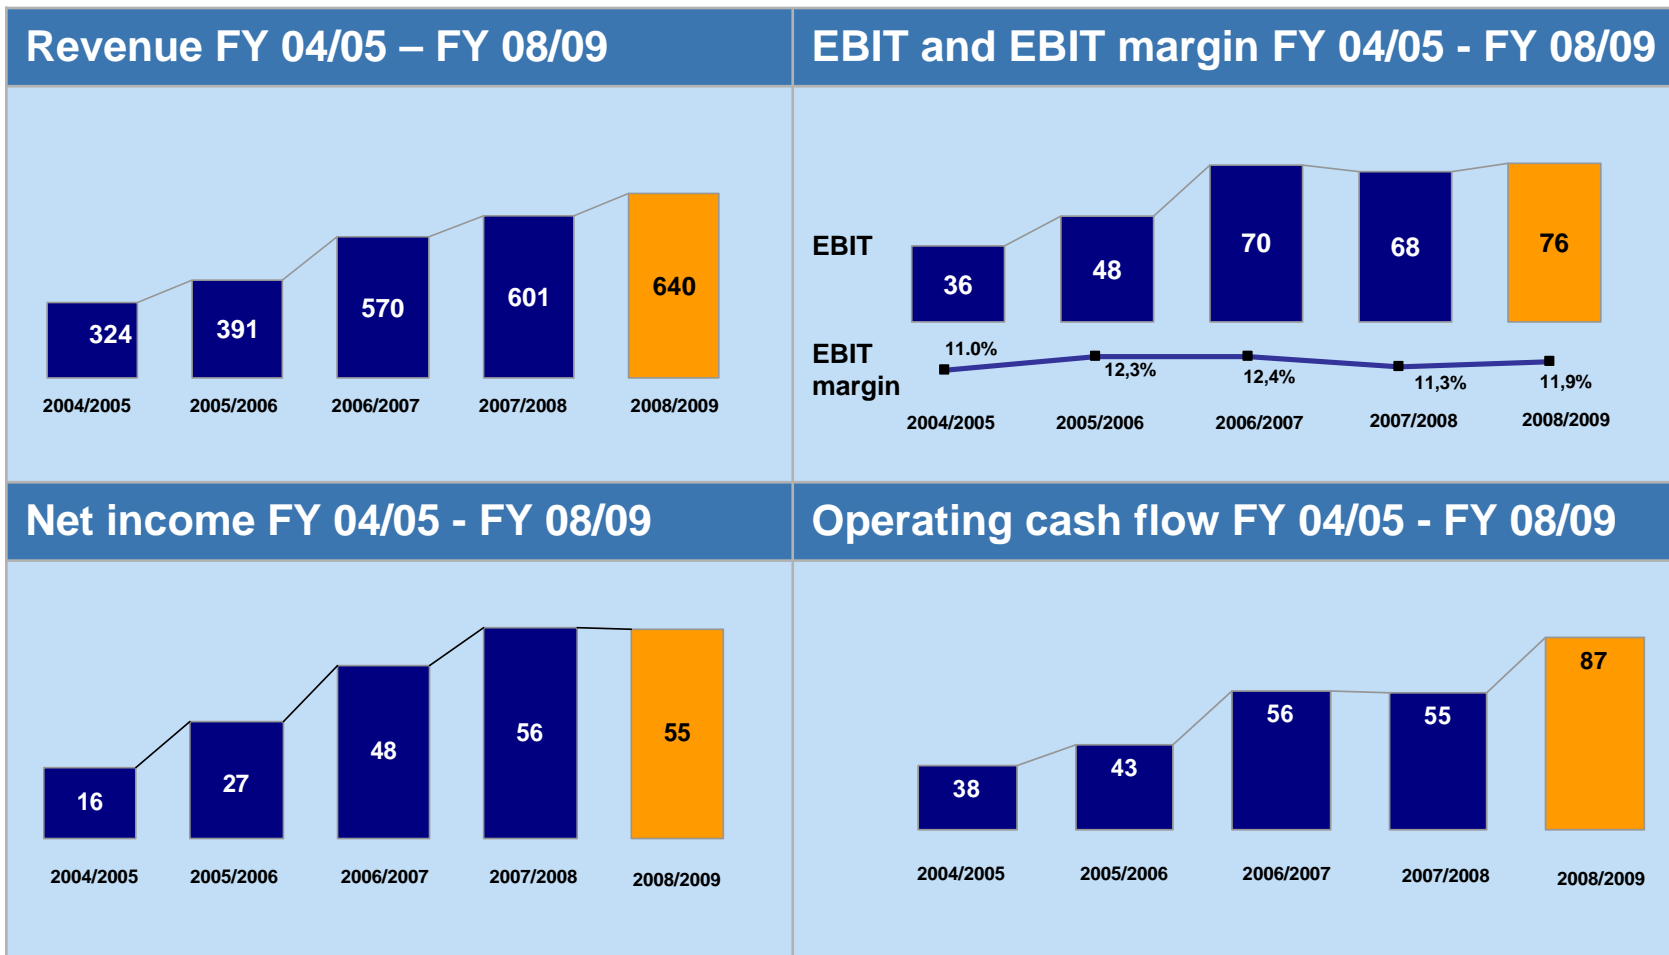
Revenue FY 04/05 – FY 08/09

324
391
570
601
640

2004/2005
2005/2006
2006/2007
2007/2008
2008/2009

EBIT and EBIT margin FY 04/05 - FY 08/09

EBIT

36
48
70
68
76

EBIT margin

11.0%
12,3%
12,4%
11,3%
11,9%

2004/2005
2005/2006
2006/2007
2007/2008
2008/2009

Net income FY 04/05 - FY 08/09

16
27
48
56
55

2004/2005
2005/2006
2006/2007
2007/2008
2008/2009

Operating cash flow FY 04/05 - FY 08/09

38
43
56
55
87

2004/2005
2005/2006
2006/2007
2007/2008
2008/2009